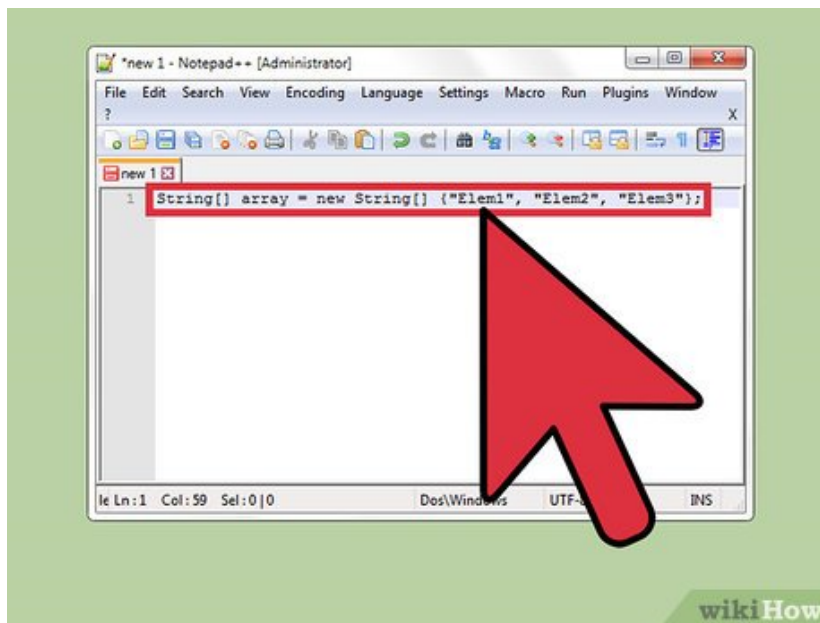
*new 1 - Notepad++ [Administrator]

File Edit Search View Encoding Language Settings Macro Run Plugins Window ?

X

new 1

1 String[] array = new String[] {"Elem1", "Elem2", "Elem3"};

le Ln : 1 Col : 59 Sel : 0 | 0

Dos\Windows

UTF-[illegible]

INS

wikiHow